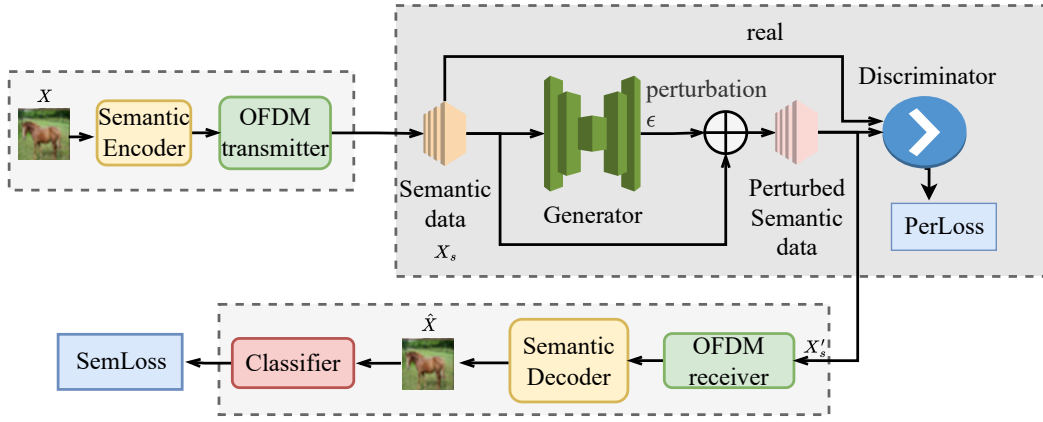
$X$

Semantic Encoder

OFDM transmitter

real

perturbation

$\epsilon$

Discriminator

Semantic data

$X_s$

Generator

Perturbed Semantic data

PerLoss

$\hat{X}$

SemLoss

Classifier

Semantic Decoder

OFDM receiver

$X_s'$